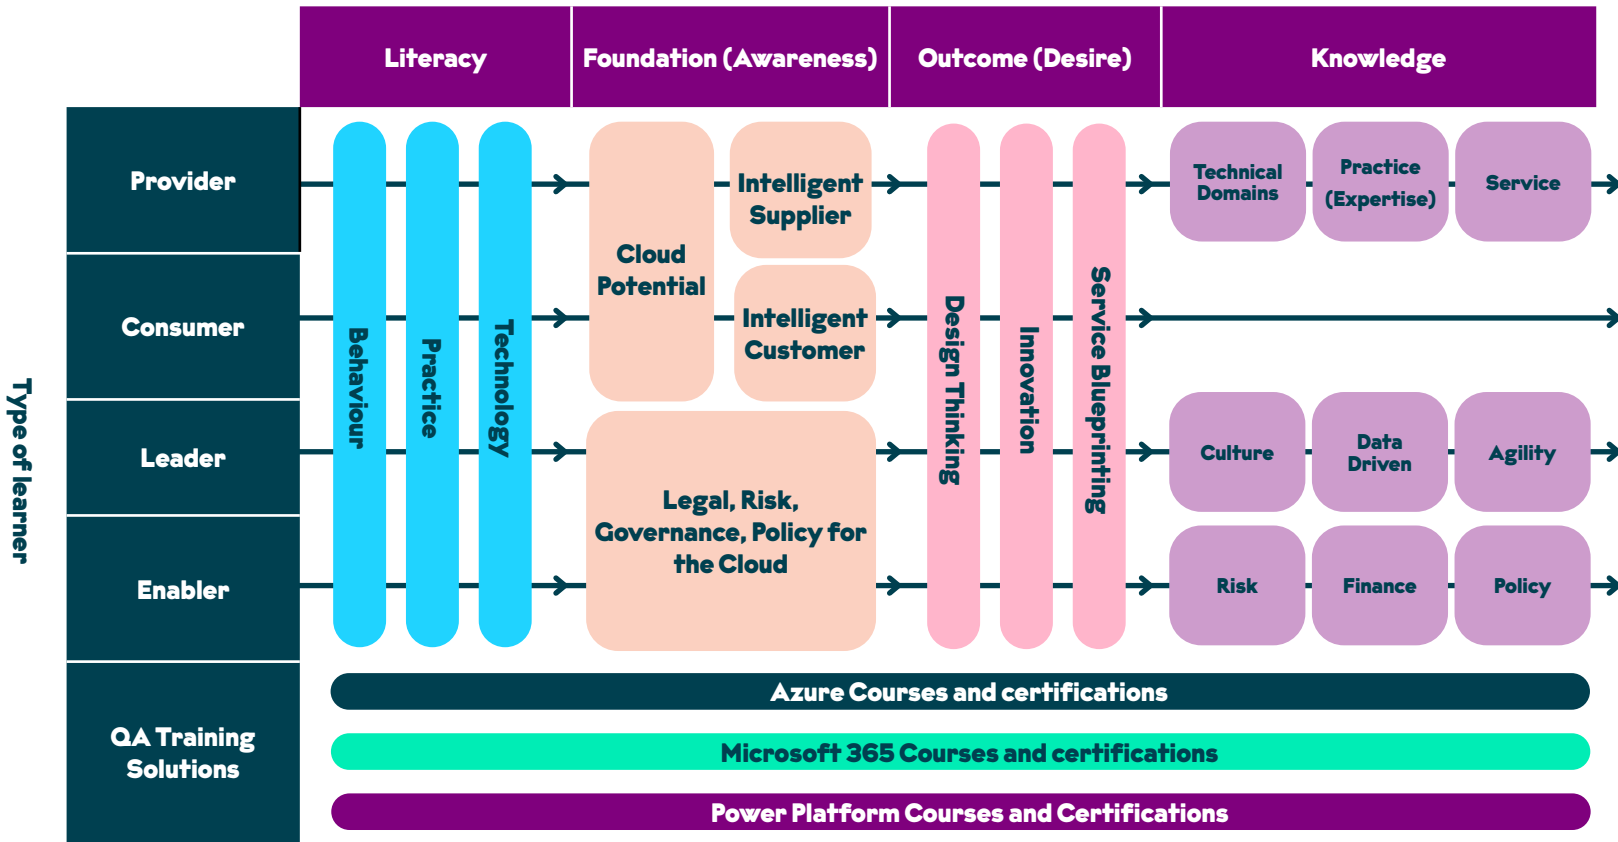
Literacy
Foundation (Awareness)
Outcome (Desire)
Knowledge

Type of learner

Provider
Consumer
Leader
Enabler

Behaviour
Practice
Technology

Cloud Potential
Intelligent Supplier
Intelligent Customer
Legal, Risk, Governance, Policy for the Cloud

Design Thinking
Innovation
Service Blueprinting

Technical Domains
Practice (Expertise)
Service
Culture
Data Driven
Agility
Risk
Finance
Policy

QA Training Solutions
Azure Courses and certifications
Microsoft 365 Courses and certifications
Power Platform Courses and Certifications